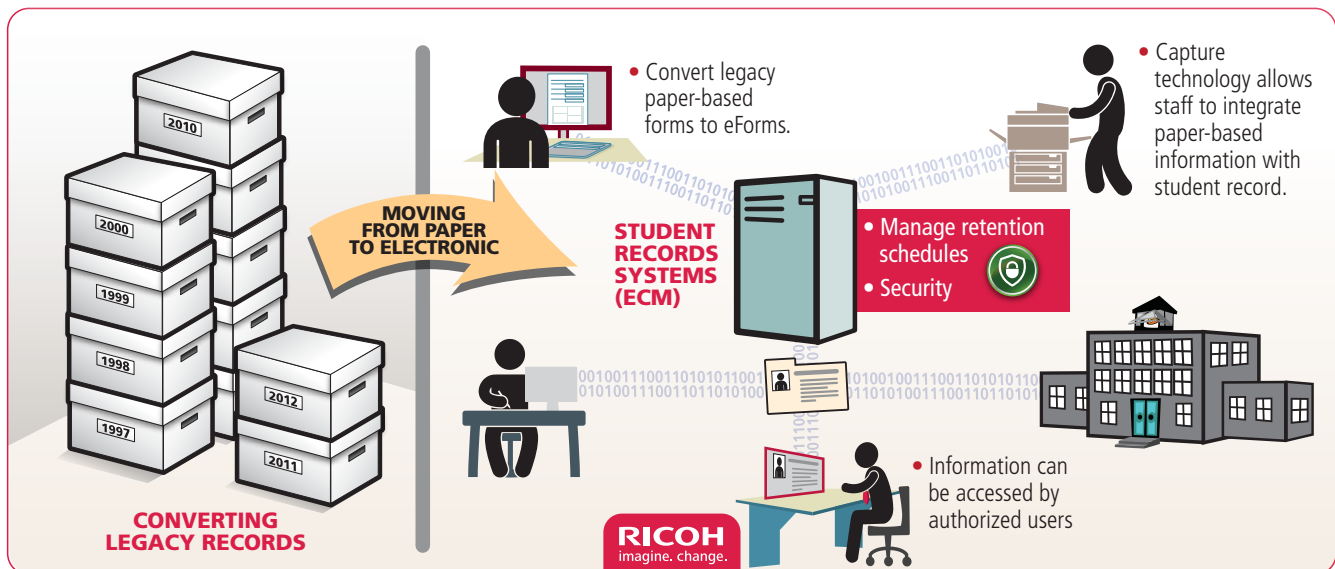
2010

2000

1999

1998

1997

2012

2011

CONVERTING LEGACY RECORDS

MOVING FROM PAPER TO ELECTRONIC

• Convert legacy paper-based forms to eForms.

STUDENT RECORDS SYSTEMS (ECM)

• Manage retention schedules

• Security

• Capture technology allows staff to integrate paper-based information with student record.

• Information can be accessed by authorized users

RICOH
imagine. change.